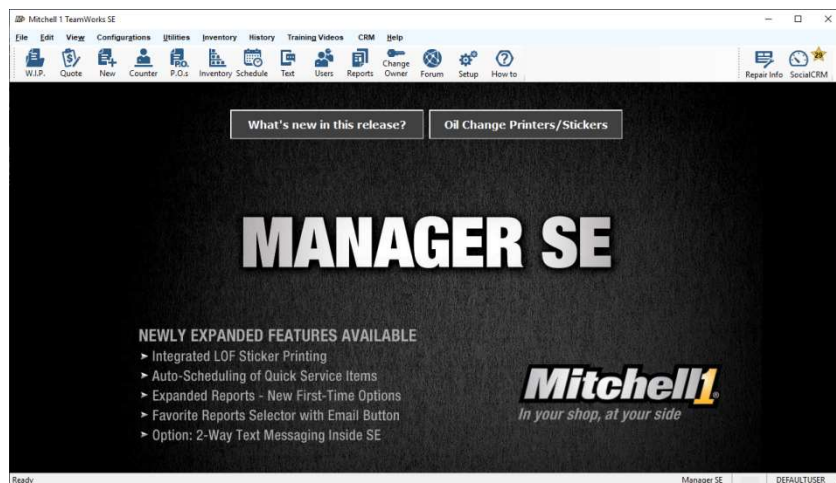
Mitchell 1 TeamWorks SE

File Edit View Configurations Utilities Inventory History Training Videos CRM Help

W.I.P. Quote New Counter P.O.s Inventory Schedule Text Users Reports Change Owner Forum Setup How to

Repair Info SocialCRM

What's new in this release?

Oil Change Printers/Stickers

MANAGER SE

NEWLY EXPANDED FEATURES AVAILABLE
► Integrated LOF Sticker Printing
► Auto-Scheduling of Quick Service Items
► Expanded Reports - New First-Time Options
► Favorite Reports Selector with Email Button
► Option: 2-Way Text Messaging Inside SE

Mitchell1
In your shop, at your side

Ready

Manager SE

DEFAULTUSER